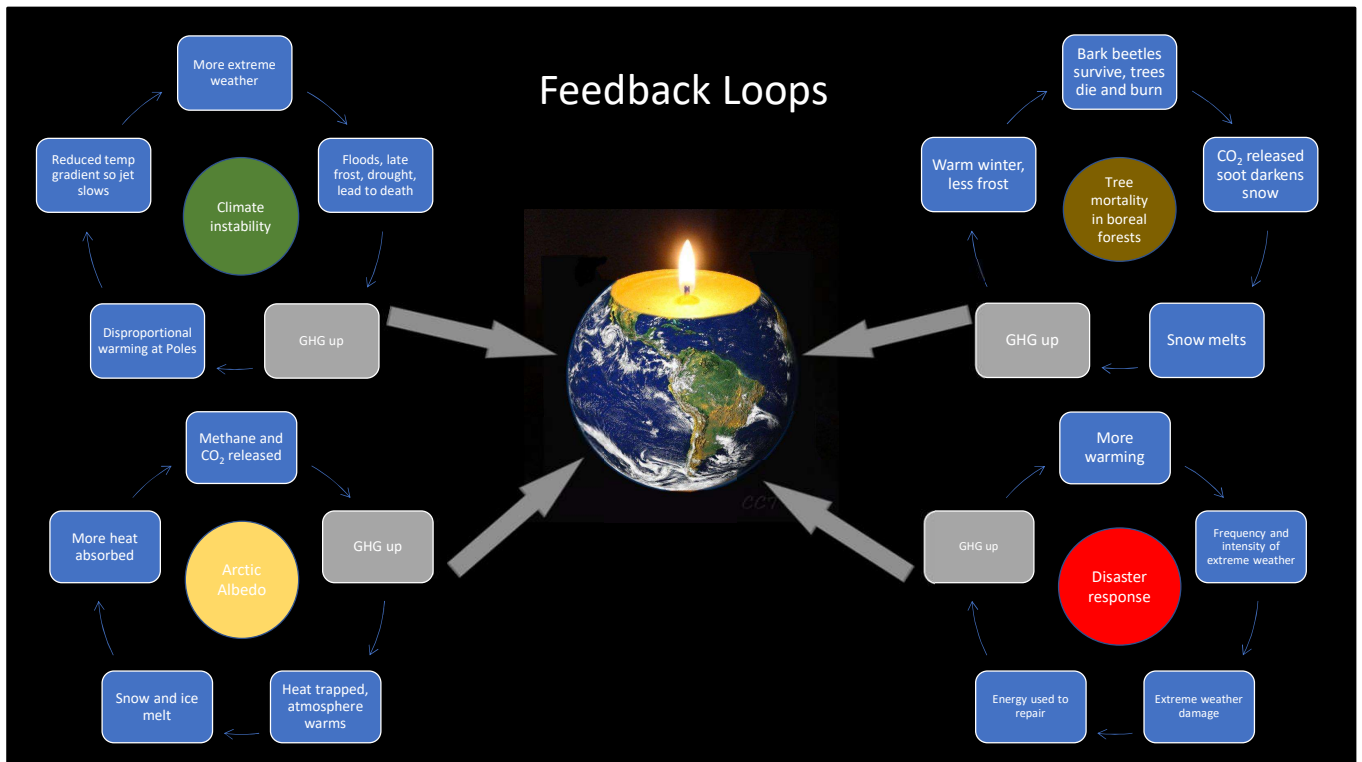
Feedback Loops

More extreme weather

Floods, late frost, drought, lead to death

GHG up

Disproportional warming at Poles

Reduced temp gradient so jet slows

Climate instability

Bark beetles survive, trees die and burn

$CO_2$ released soot darkens snow

Snow melts

GHG up

Warm winter, less frost

Tree mortality in boreal forests

Methane and $CO_2$ released

GHG up

Heat trapped, atmosphere warms

Snow and ice melt

More heat absorbed

Arctic Albedo

More warming

Frequency and intensity of extreme weather

Extreme weather damage

Energy used to repair

GHG up

Disaster response

CC